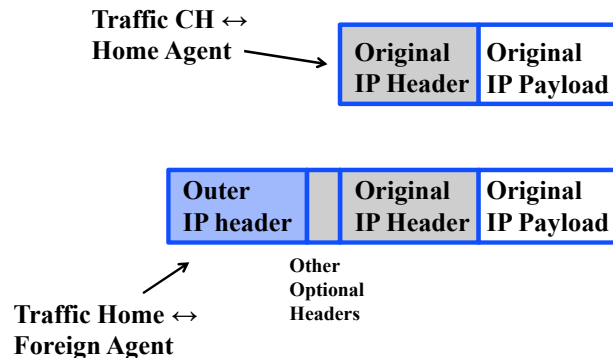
Traffic CH ↔ Home Agent

| Original IP Header | Original IP Payload |
|---|---|

| Outer IP header | | Original IP Header | Original IP Payload |
|---|---|---|---|

Other Optional Headers

Traffic Home ↔ Foreign Agent